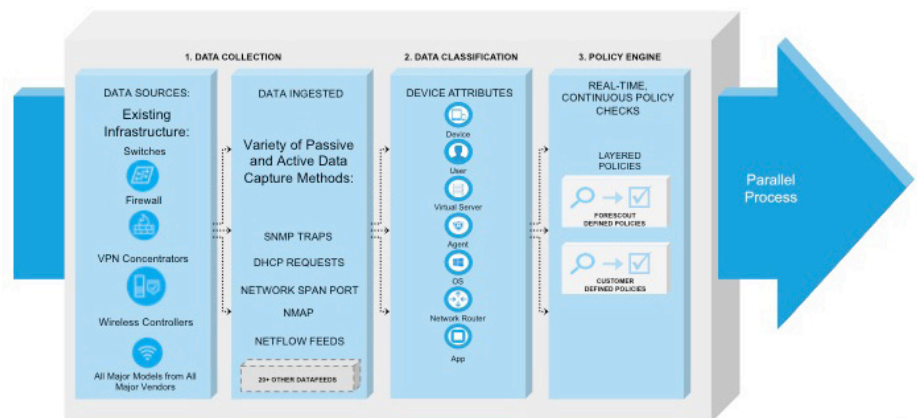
1. DATA COLLECTION

DATA SOURCES:

Existing Infrastructure:

Switches

Firewall

VPN Concentrators

Wireless Controllers

All Major Models from All Major Vendors

DATA INGESTED

Variety of Passive and Active Data Capture Methods:

SNMP TRAPS

DHCP REQUESTS

NETWORK SPAN PORT

NMAP

NETFLOW FEEDS

20+ OTHER DATAFEEDS

2. DATA CLASSIFICATION

DEVICE ATTRIBUTES

Device

User

Virtual Server

Agent

OS

Network Router

App

3. POLICY ENGINE

REAL-TIME, CONTINUOUS POLICY CHECKS

LAYERED POLICIES

FORESCOUT DEFINED POLICIES

CUSTOMER DEFINED POLICIES

Parallel Process